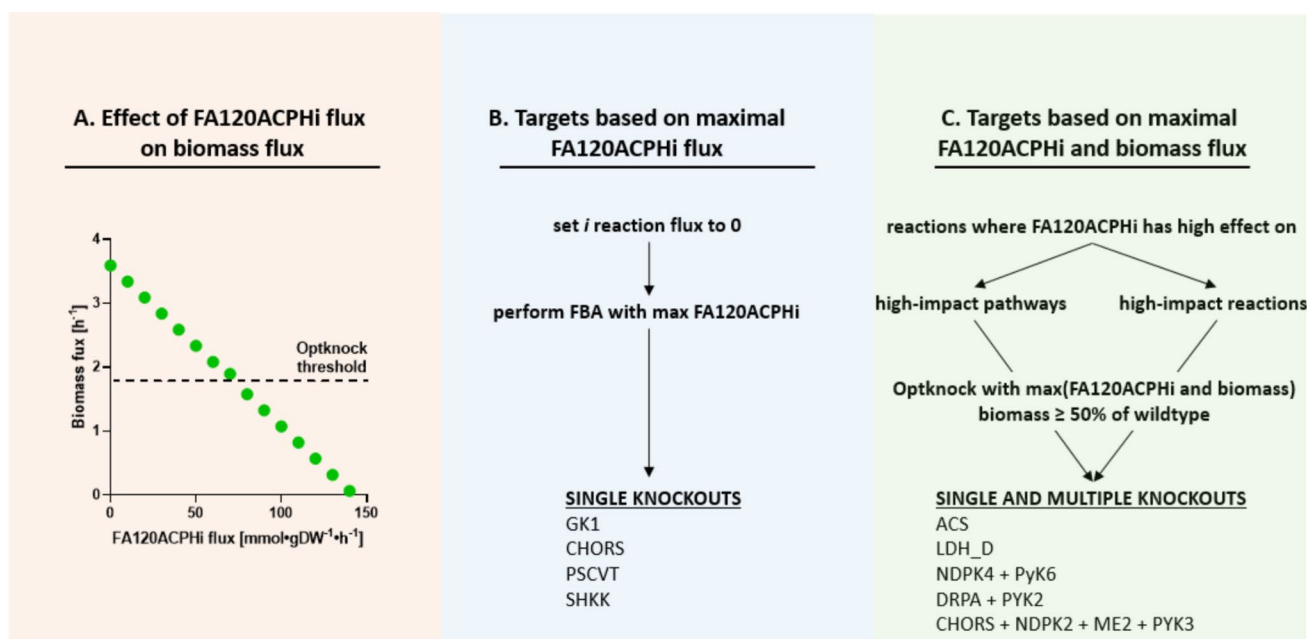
A. Effect of FA120ACPHi flux on biomass flux

4
3
2
1
0
Biomass fux [$h^{-1}$]
Optknock threshold
0 50 100 150
FA120ACPHi flux [mmol•gDW$^{-1}$•h$^{-1}$]

B. Targets based on maximal FA120ACPHi flux

set *i* reaction flux to 0

perform FBA with max FA120ACPHi

SINGLE KNOCKOUTS
GK1
CHORS
PSCVT
SHKK

C. Targets based on maximal FA120ACPHi and biomass flux

reactions where FA120ACPHi has high effect on

high-impact pathways

high-impact reactions

Optknock with max(FA120ACPHi and biomass)
biomass ≥ 50% of wildtype

SINGLE AND MULTIPLE KNOCKOUTS
ACS
LDH_D
NDPK4 + PyK6
DRPA + PYK2
CHORS + NDPK2 + ME2 + PYK3